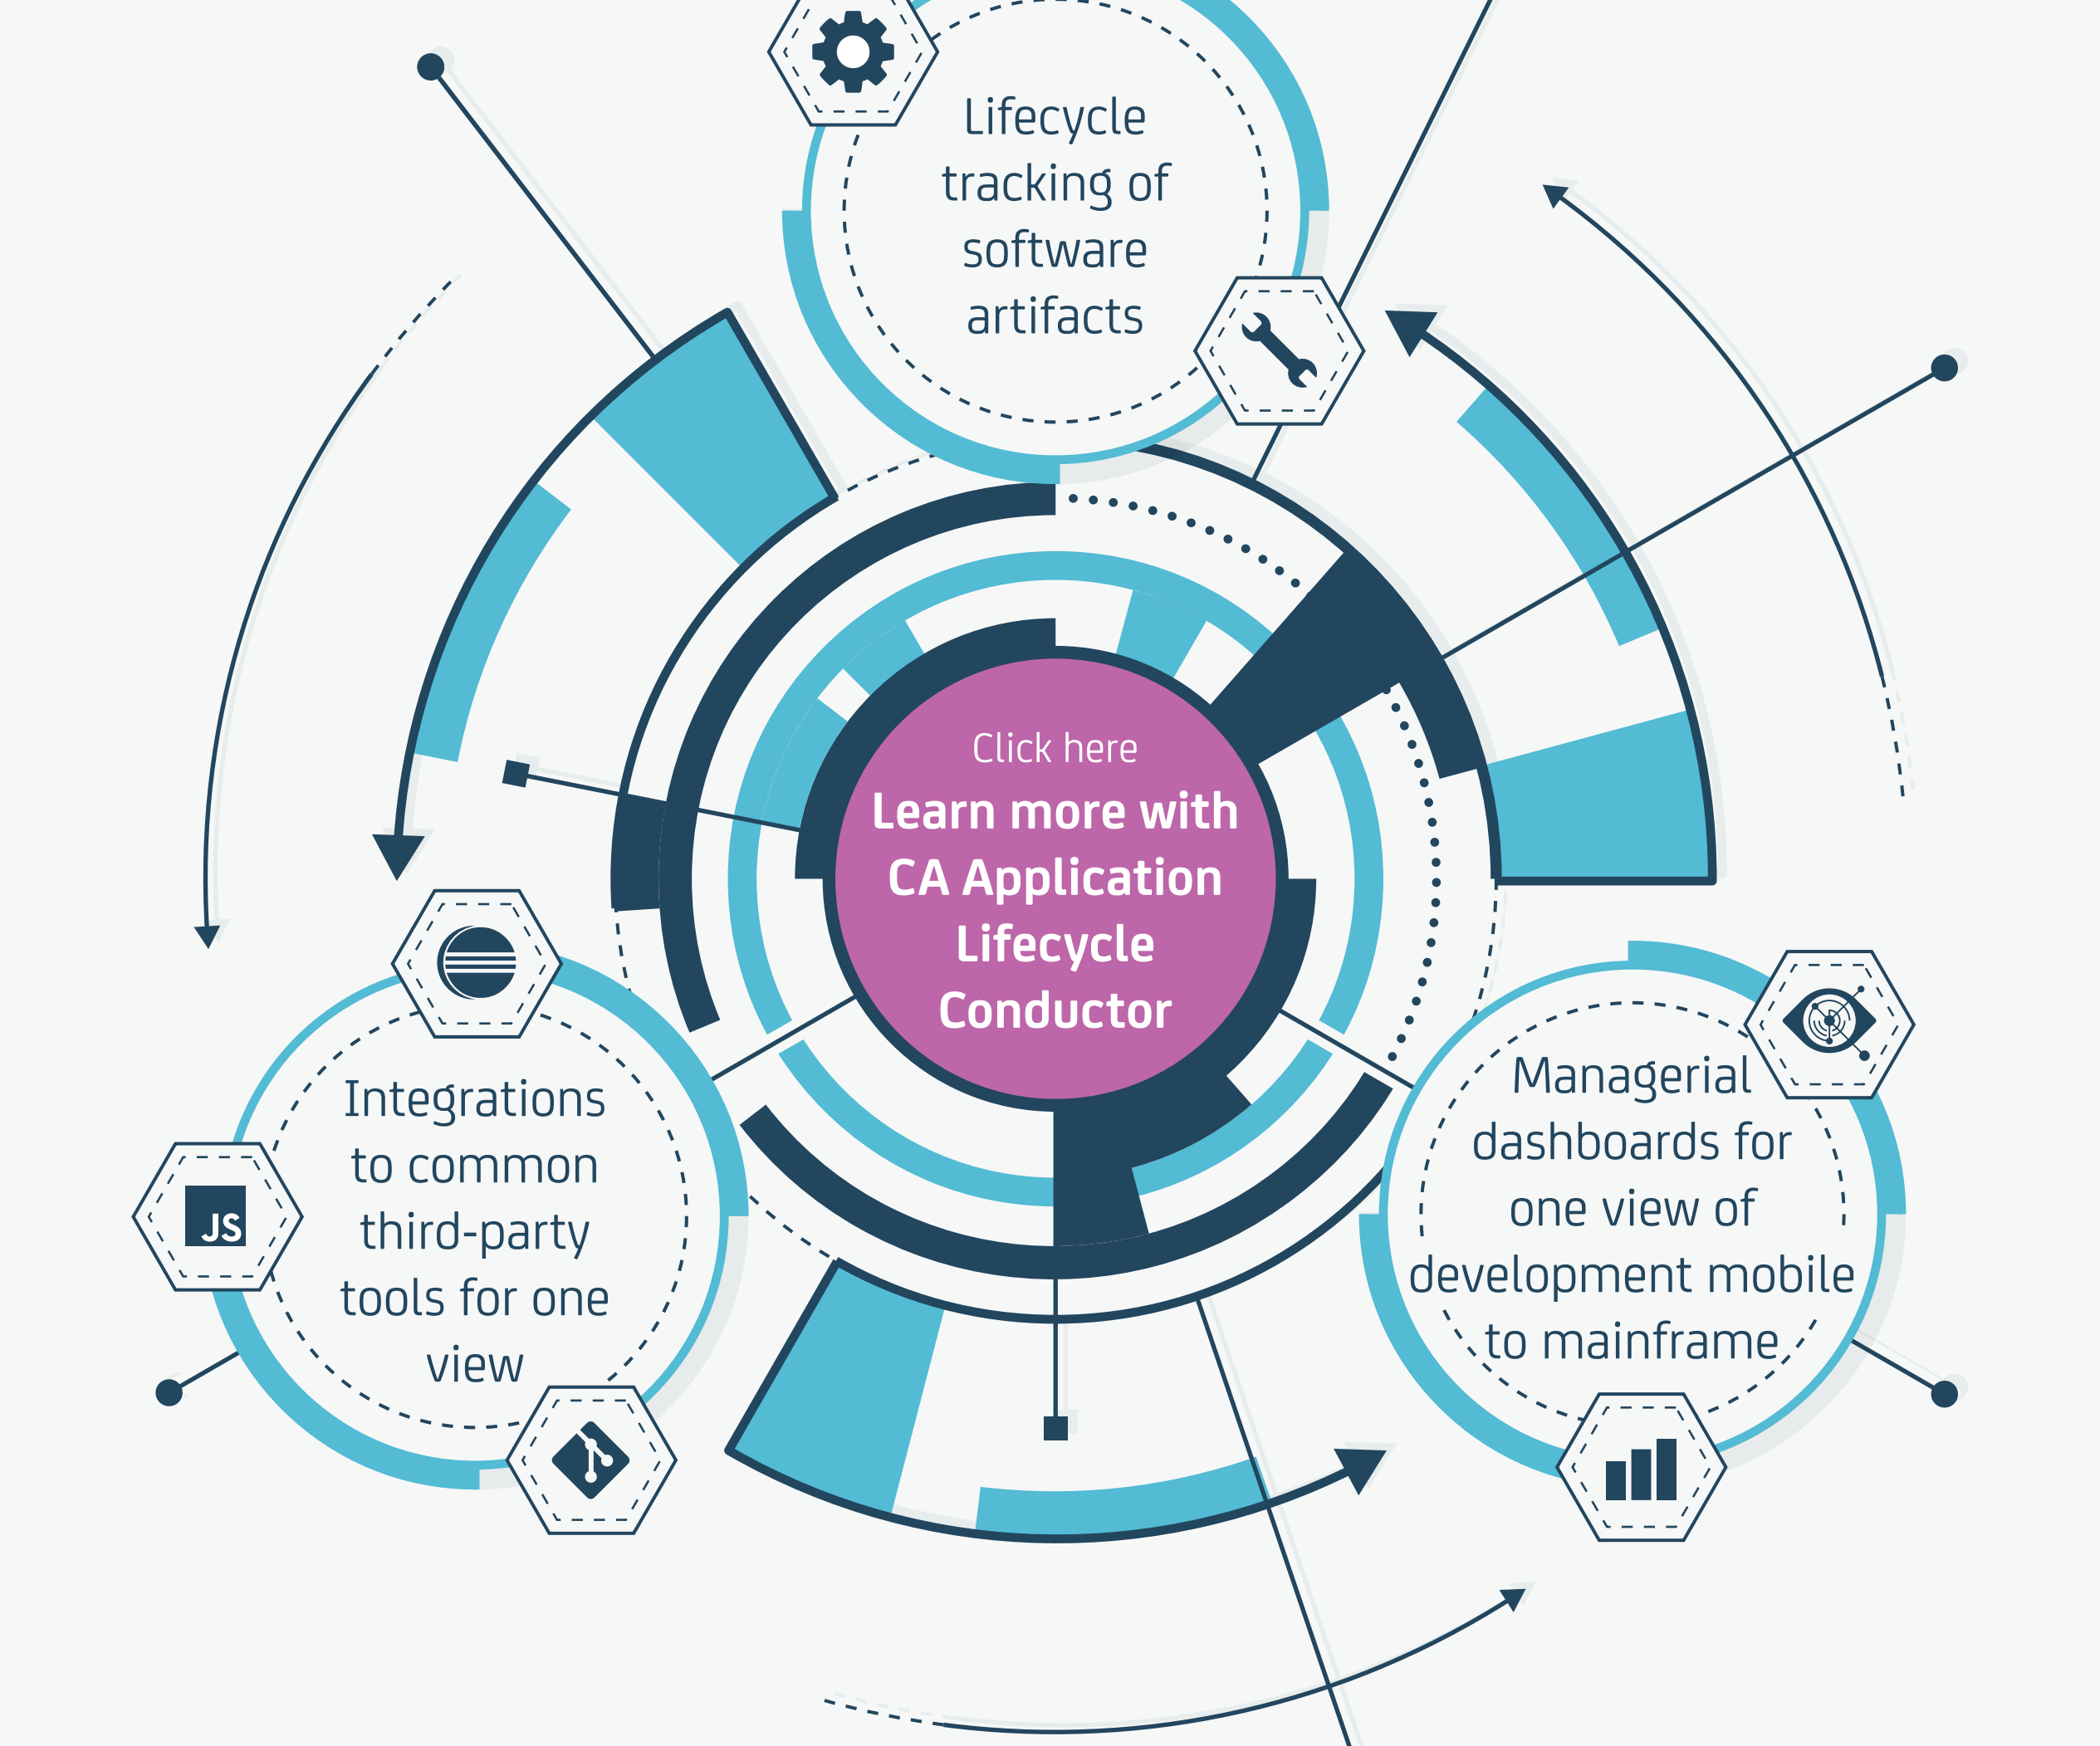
Lifecycle tracking of software artifacts

Click here

Learn more with CA Application Lifecycle Conductor

Integrations to common third-party tools for one view

JS

Managerial dashboards for one view of development mobile to mainframe